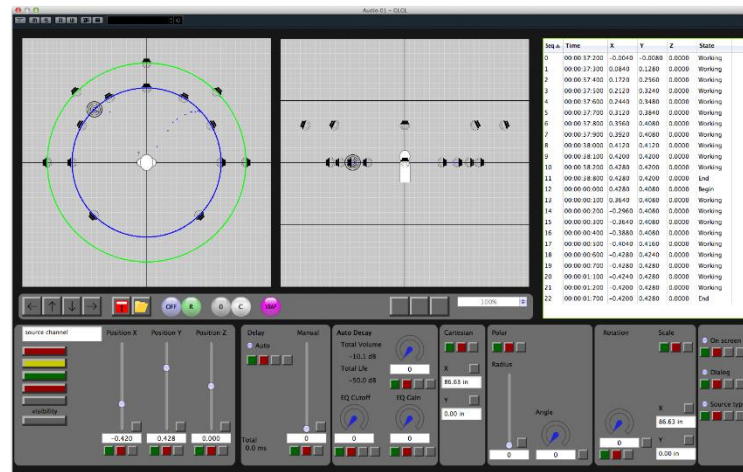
Audio 01 - OLOL

| Seq | Time | X | Y | Z | State |
|---|---|---|---|---|---|
| 0 | 00:00:37:200 | -0.0040 | -0.0080 | 0.0000 | Working |
| 1 | 00:00:37:300 | 0.0840 | 0.1280 | 0.0000 | Working |
| 2 | 00:00:37:400 | 0.1720 | 0.2560 | 0.0000 | Working |
| 3 | 00:00:37:500 | 0.2120 | 0.3240 | 0.0000 | Working |
| 4 | 00:00:37:600 | 0.2440 | 0.3480 | 0.0000 | Working |
| 5 | 00:00:37:700 | 0.3120 | 0.3840 | 0.0000 | Working |
| 6 | 00:00:37:800 | 0.3560 | 0.4080 | 0.0000 | Working |
| 7 | 00:00:37:900 | 0.3920 | 0.4080 | 0.0000 | Working |
| 8 | 00:00:38:000 | 0.4120 | 0.4120 | 0.0000 | Working |
| 9 | 00:00:38:100 | 0.4200 | 0.4200 | 0.0000 | Working |
| 10 | 00:00:38:200 | 0.4280 | 0.4200 | 0.0000 | Working |
| 11 | 00:00:38:800 | 0.4280 | 0.4200 | 0.0000 | End |
| 12 | 00:00:00:000 | 0.4280 | 0.4080 | 0.0000 | Begin |
| 13 | 00:00:00:100 | 0.3640 | 0.4080 | 0.0000 | Working |
| 14 | 00:00:00:200 | -0.2960 | 0.4080 | 0.0000 | Working |
| 15 | 00:00:00:300 | -0.3640 | 0.4080 | 0.0000 | Working |
| 16 | 00:00:00:400 | -0.3880 | 0.4080 | 0.0000 | Working |
| 17 | 00:00:00:500 | -0.4040 | 0.4160 | 0.0000 | Working |
| 18 | 00:00:00:600 | -0.4280 | 0.4240 | 0.0000 | Working |
| 19 | 00:00:00:700 | -0.4280 | 0.4280 | 0.0000 | Working |
| 20 | 00:00:01:100 | -0.4240 | 0.4280 | 0.0000 | Working |
| 21 | 00:00:01:200 | -0.4200 | 0.4280 | 0.0000 | Working |
| 22 | 00:00:01:700 | -0.4200 | 0.4280 | 0.0000 | End |

OFF R B C SNAP 100%

source channel
visibility
Position X Position Y Position Z
-0.420 0.428 0.000

Delay Manual
Auto
Total 0.0 ms
0

Auto Decay
Total Volume -10.1 dB
Total Life -50.0 dB
0
EQ Cutoff EQ Gain
0 0

Cartesian
X 86.63 in
Y 0.00 in

Polar
Radius
Angle
0 0

Rotation Scale
0
X 86.63 in
Y 0.00 in

On screen
Dialog
Source typ